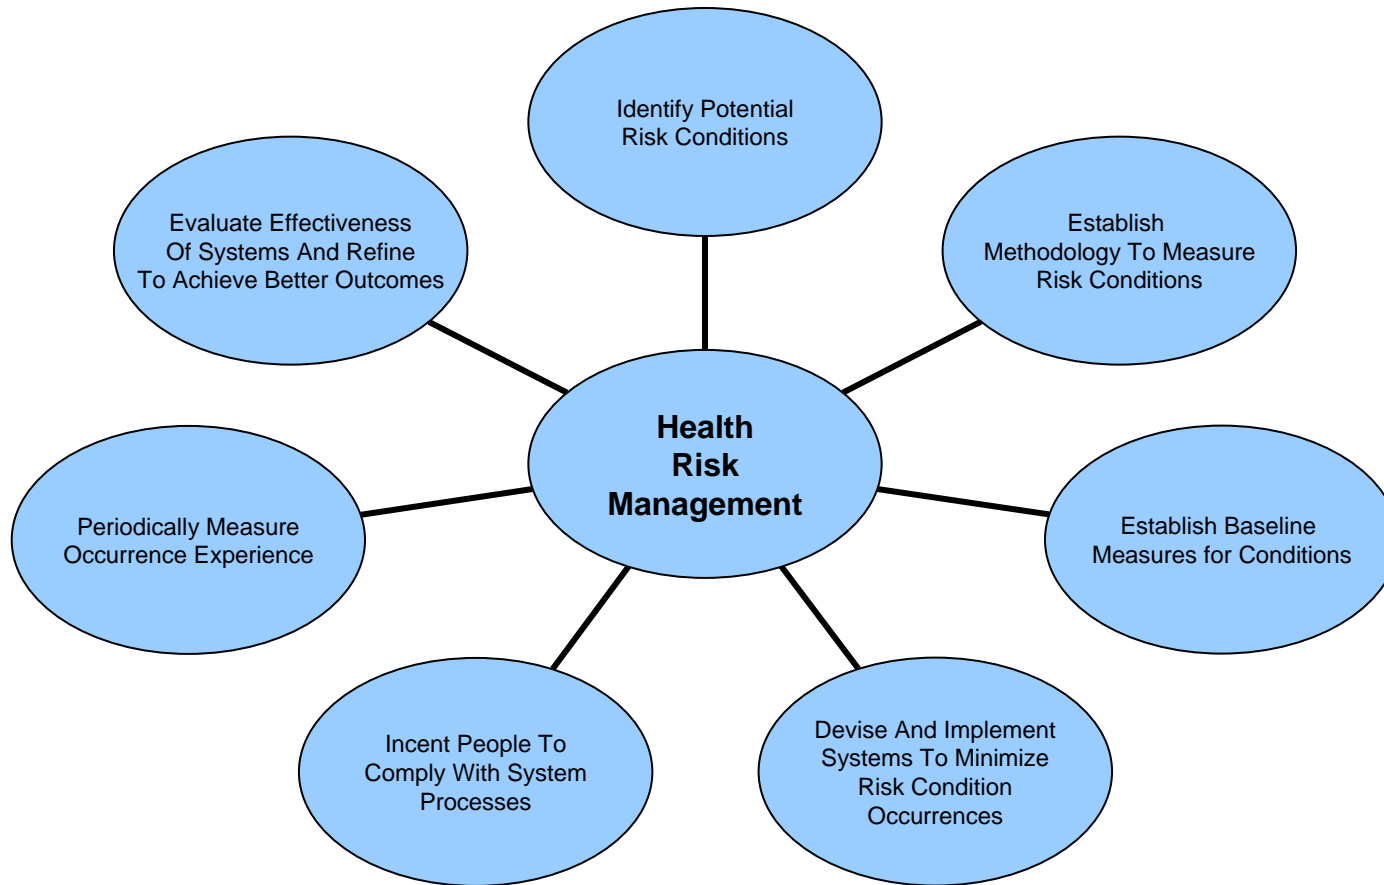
Identify Potential Risk Conditions

Evaluate Effectiveness Of Systems And Refine To Achieve Better Outcomes

Establish Methodology To Measure Risk Conditions

Health Risk Management

Periodically Measure Occurrence Experience

Establish Baseline Measures for Conditions

Incent People To Comply With System Processes

Devise And Implement Systems To Minimize Risk Condition Occurrences